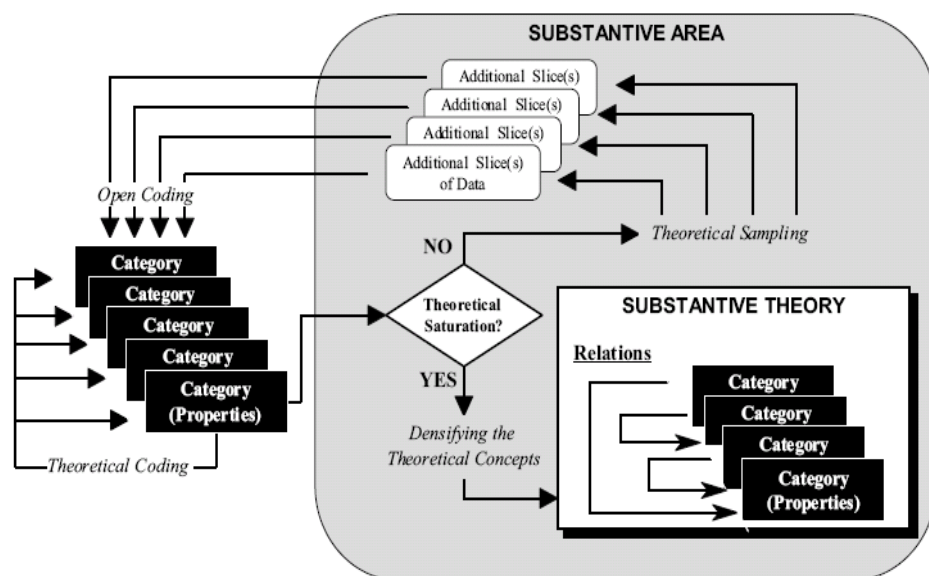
SUBSTANTIVE AREA

Additional Slice(s)

Additional Slice(s)

Additional Slice(s)

Additional Slice(s) of Data

Open Coding

Category

Category

Category

Category

Category (Properties)

Theoretical Coding

NO

Theoretical Sampling

Theoretical Saturation?

YES

Densifying the Theoretical Concepts

SUBSTANTIVE THEORY

Relations

Category

Category

Category

Category (Properties)